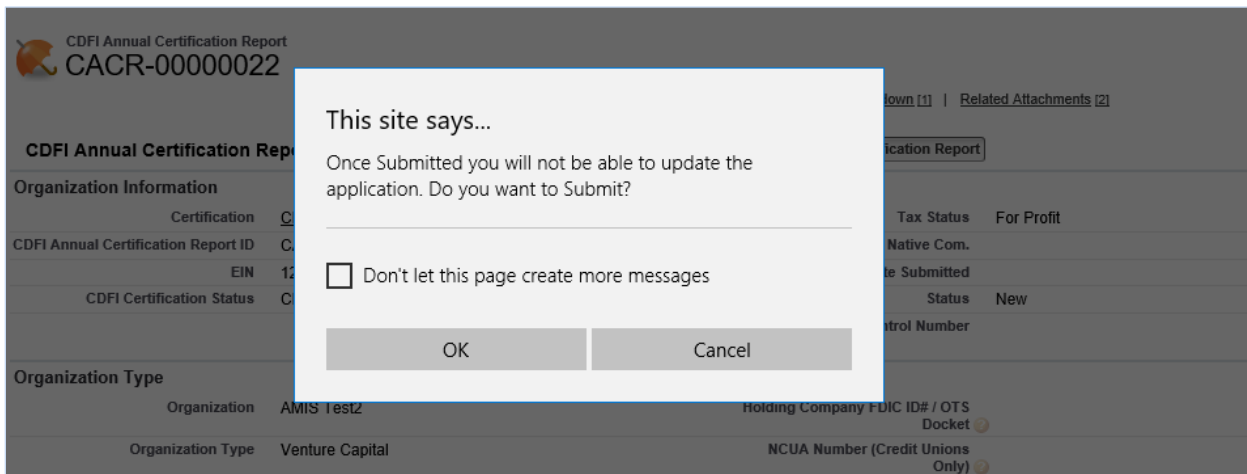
CDFI Annual Certification Report
CACR-00000022

lown [1] | Related Attachments [2]

CDFI Annual Certification Repo

ication Report

Organization Information

Certification C

CDFI Annual Certification Report ID C

EIN 12

CDFI Certification Status C

Tax Status For Profit

Native Com.

te Submitted

Status New

trol Number

This site says...

Once Submitted you will not be able to update the application. Do you want to Submit?

Don't let this page create more messages

OK

Cancel

Organization Type

Organization AMIS Test2

Organization Type Venture Capital

Holding Company FDIC ID# / OTS Docket

NCUA Number (Credit Unions Only)